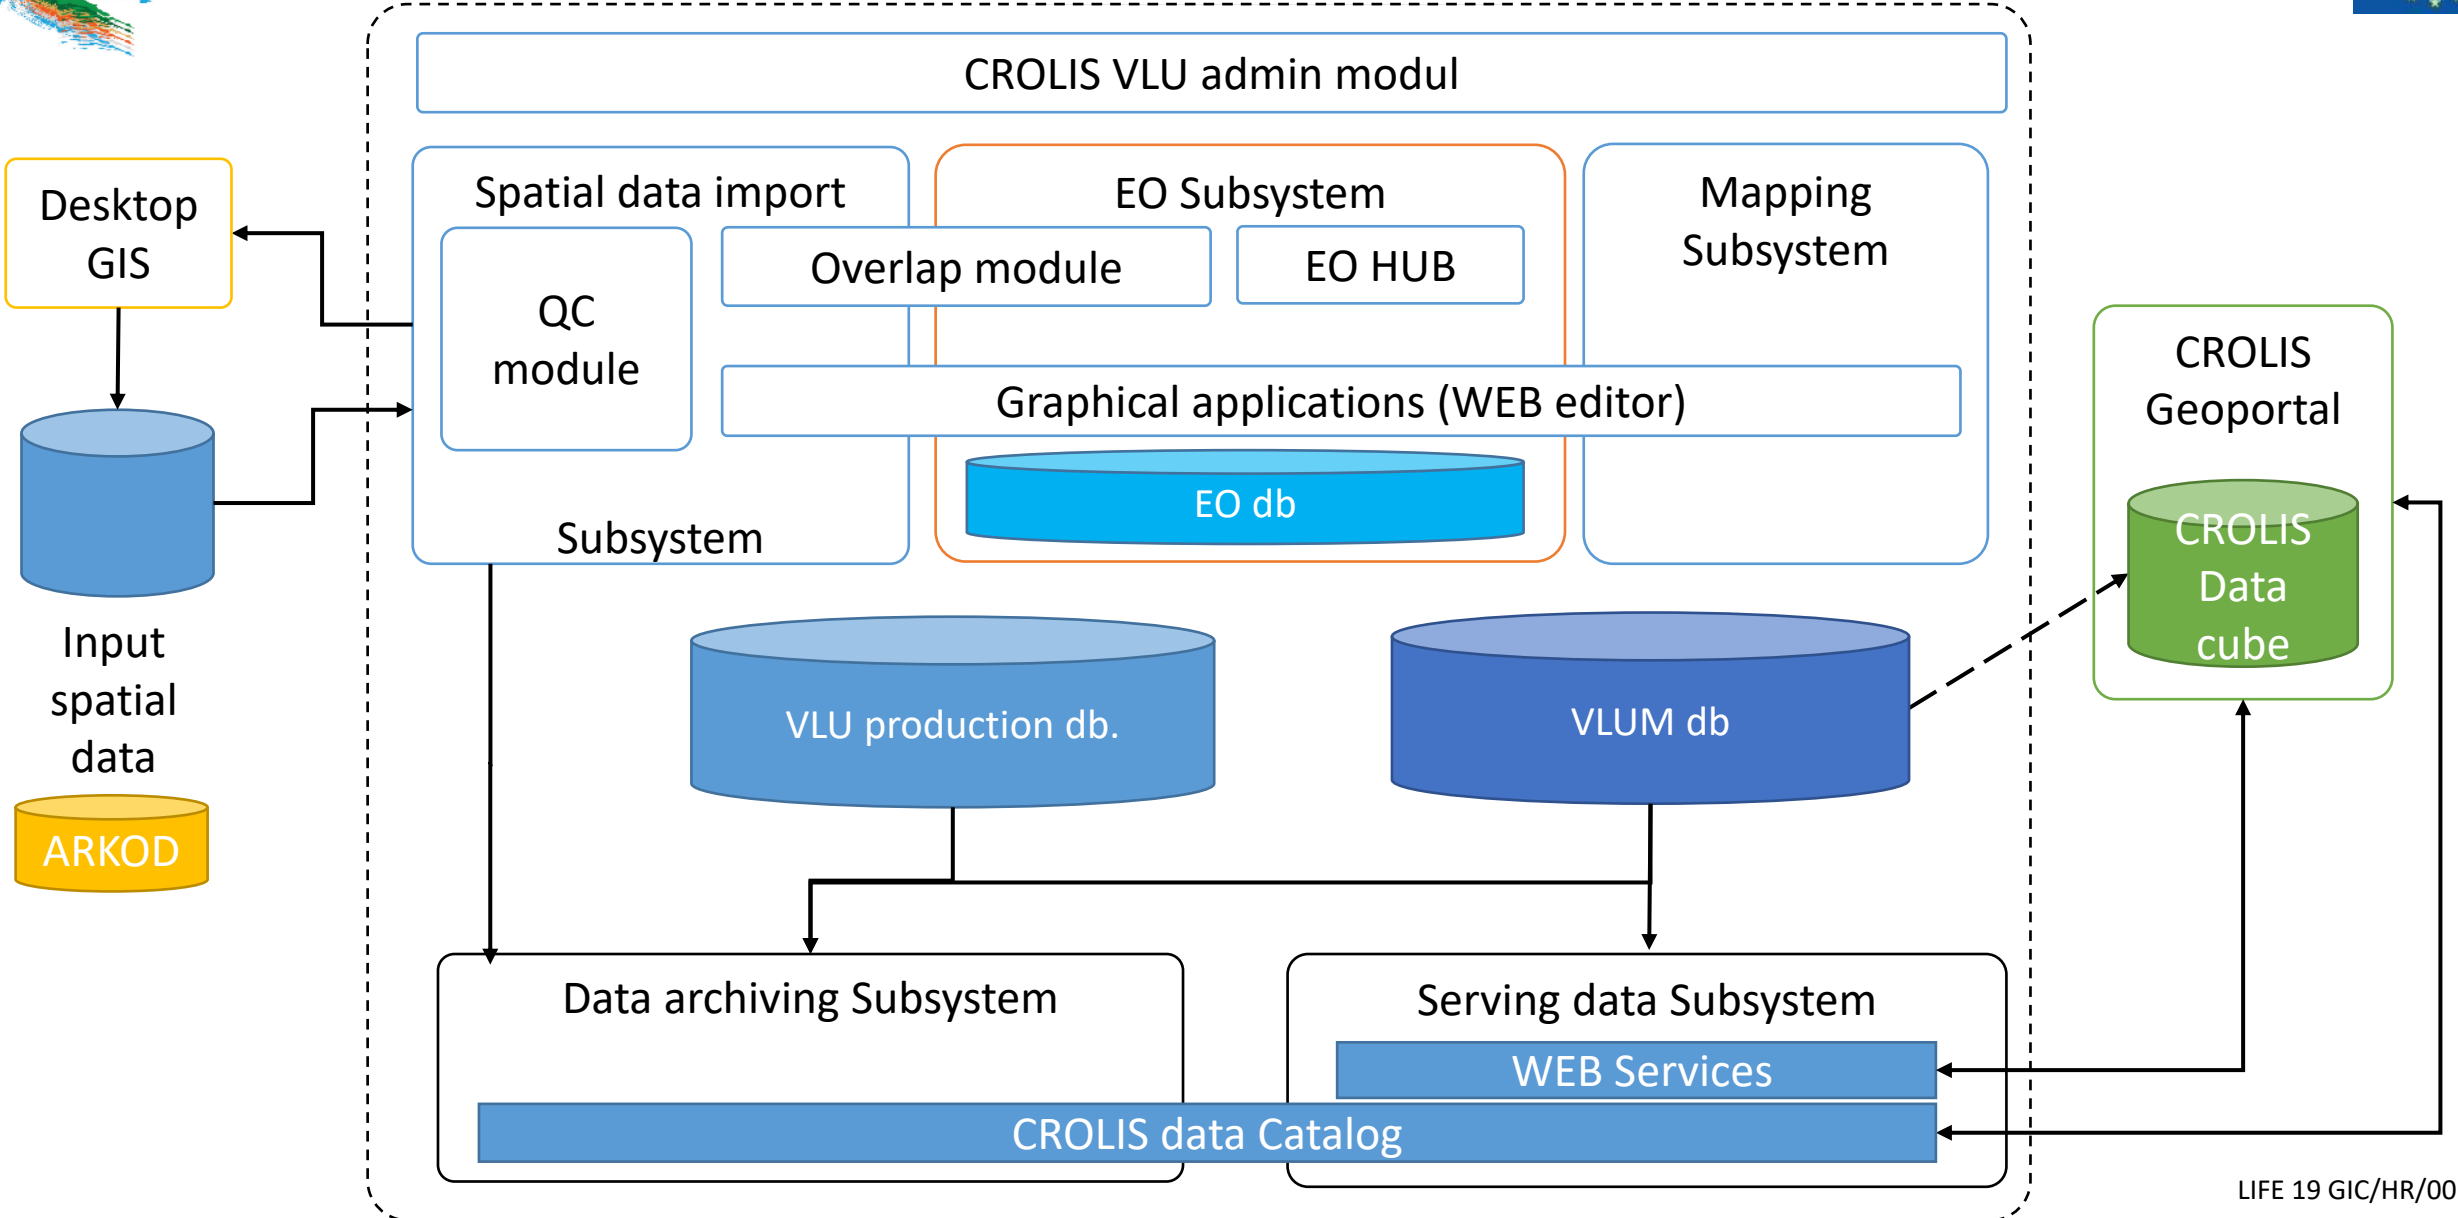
CROLIS VLU admin modul

Desktop GIS

Spatial data import

QC module

Subsystem

EO Subsystem

Overlap module

EO HUB

Graphical applications (WEB editor)

EO db

Mapping Subsystem

CROLIS Geoportal

CROLIS Data cube

Input spatial data

ARKOD

VLU production db.

VLUM db

Data archiving Subsystem

Serving data Subsystem

WEB Services

CROLIS data Catalog

LIFE 19 GIC/HR/00